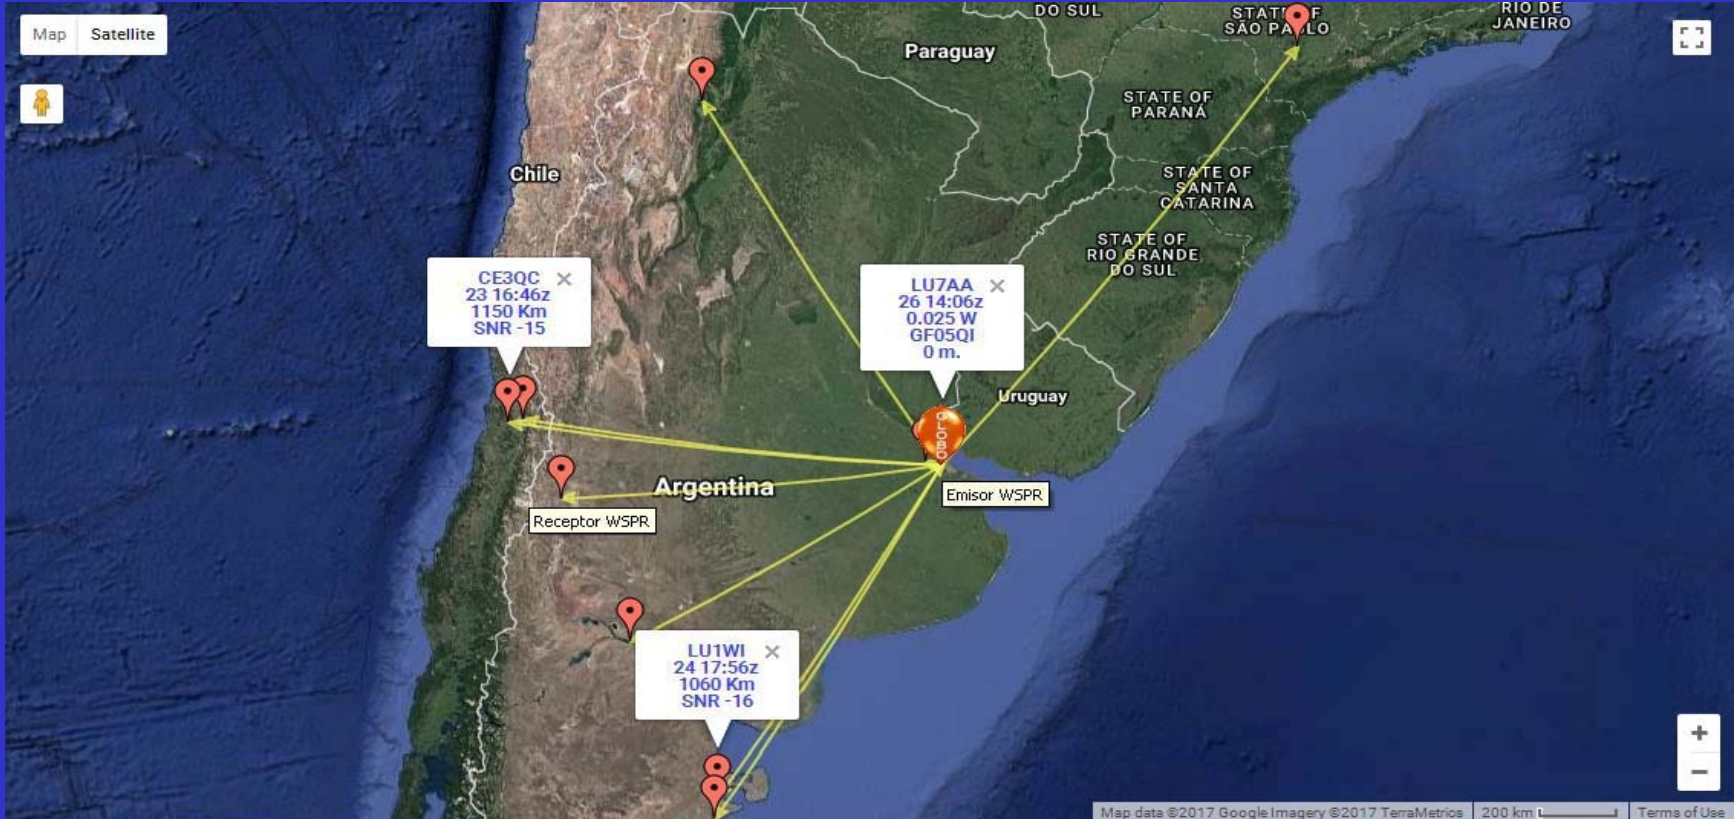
Map Satellite

DO SUL

STATE OF SÃO PAULO

RIO DE JANEIRO

Paraguay

STATE OF PARANÁ

STATE OF SANTA CATARINA

STATE OF RIO GRANDE DO SUL

Chile

CE3QC ×
23 16:46z
1150 Km
SNR -15

LU7AA ×
26 14:06z
0.025 W
GF05QI
0 m.

Uruguay

Argentina

Receptor WSPR

Emisor WSPR

LU1WI ×
24 17:56z
1060 Km
SNR -16

+
−

Map data ©2017 Google Imagery ©2017 TerraMetrics | 200 km | Terms of Use